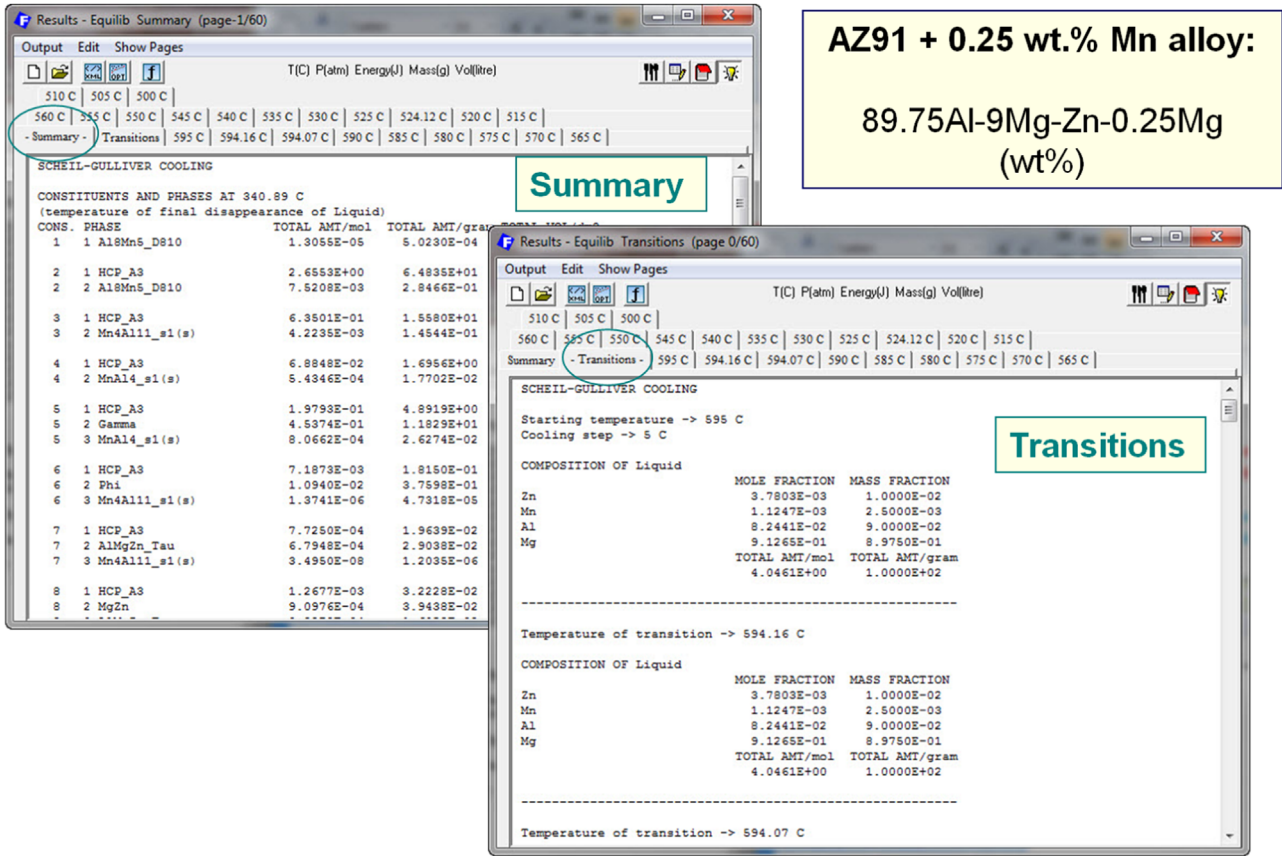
Results - Equilib Summary (page-1/60)

Output Edit Show Pages

T(C) P(atm) Energy(J) Mass(g) Vol(litre)

510 C | 505 C | 500 C
560 C | 555 C | 550 C | 545 C | 540 C | 535 C | 530 C | 525 C | 524.12 C | 520 C | 515 C
- Summary - | Transitions | 595 C | 594.16 C | 594.07 C | 590 C | 585 C | 580 C | 575 C | 570 C | 565 C

SCHEIL-GULLIVER COOLING

Summary

CONSTITUENTS AND PHASES AT 340.89 C
(temperature of final disappearance of Liquid)

| CONS. | PHASE | TOTAL AMT/mol | TOTAL AMT/gram |
|---|---|---|---|
| 1 | 1 Al8Mn5_D810 | 1.3055E-05 | 5.0230E-04 |
| 2 | 1 HCP_A3 | 2.6553E+00 | 6.4835E+01 |
| 2 | 2 Al8Mn5_D810 | 7.5208E-03 | 2.8466E-01 |
| 3 | 1 HCP_A3 | 6.3501E-01 | 1.5580E+01 |
| 3 | 2 Mn4Al11_s1(s) | 4.2235E-03 | 1.4544E-01 |
| 4 | 1 HCP_A3 | 6.8848E-02 | 1.6956E+00 |
| 4 | 2 MnAl4_s1(s) | 5.4346E-04 | 1.7702E-02 |
| 5 | 1 HCP_A3 | 1.9793E-01 | 4.8919E+00 |
| 5 | 2 Gamma | 4.5374E-01 | 1.1829E+01 |
| 5 | 3 MnAl4_s1(s) | 8.0662E-04 | 2.6274E-02 |
| 6 | 1 HCP_A3 | 7.1873E-03 | 1.8150E-01 |
| 6 | 2 Phi | 1.0940E-02 | 3.7598E-01 |
| 6 | 3 Mn4Al11_s1(s) | 1.3741E-06 | 4.7318E-05 |
| 7 | 1 HCP_A3 | 7.7250E-04 | 1.9639E-02 |
| 7 | 2 AlMgZn_Tau | 6.7948E-04 | 2.9038E-02 |
| 7 | 3 Mn4Al11_s1(s) | 3.4950E-08 | 1.2035E-06 |
| 8 | 1 HCP_A3 | 1.2677E-03 | 3.2228E-02 |
| 8 | 2 MgZn | 9.0976E-04 | 3.9438E-02 |

AZ91 + 0.25 wt.% Mn alloy:

89.75Al-9Mg-Zn-0.25Mg
(wt%)

Results - Equilib Transitions (page 0/60)

Output Edit Show Pages

T(C) P(atm) Energy(J) Mass(g) Vol(litre)

510 C | 505 C | 500 C
560 C | 555 C | 550 C | 545 C | 540 C | 535 C | 530 C | 525 C | 524.12 C | 520 C | 515 C
Summary | - Transitions - | 595 C | 594.16 C | 594.07 C | 590 C | 585 C | 580 C | 575 C | 570 C | 565 C

SCHEIL-GULLIVER COOLING

Transitions

Starting temperature -> 595 C
Cooling step -> 5 C

COMPOSITION OF Liquid

| | MOLE FRACTION | MASS FRACTION |
|---|---|---|
| Zn | 3.7803E-03 | 1.0000E-02 |
| Mn | 1.1247E-03 | 2.5000E-03 |
| Al | 8.2441E-02 | 9.0000E-02 |
| Mg | 9.1265E-01 | 8.9750E-01 |
| | TOTAL AMT/mol | TOTAL AMT/gram |
| | 4.0461E+00 | 1.0000E+02 |

--------------------------------------------------

Temperature of transition -> 594.16 C

COMPOSITION OF Liquid

| | MOLE FRACTION | MASS FRACTION |
|---|---|---|
| Zn | 3.7803E-03 | 1.0000E-02 |
| Mn | 1.1247E-03 | 2.5000E-03 |
| Al | 8.2441E-02 | 9.0000E-02 |
| Mg | 9.1265E-01 | 8.9750E-01 |
| | TOTAL AMT/mol | TOTAL AMT/gram |
| | 4.0461E+00 | 1.0000E+02 |

--------------------------------------------------

Temperature of transition -> 594.07 C